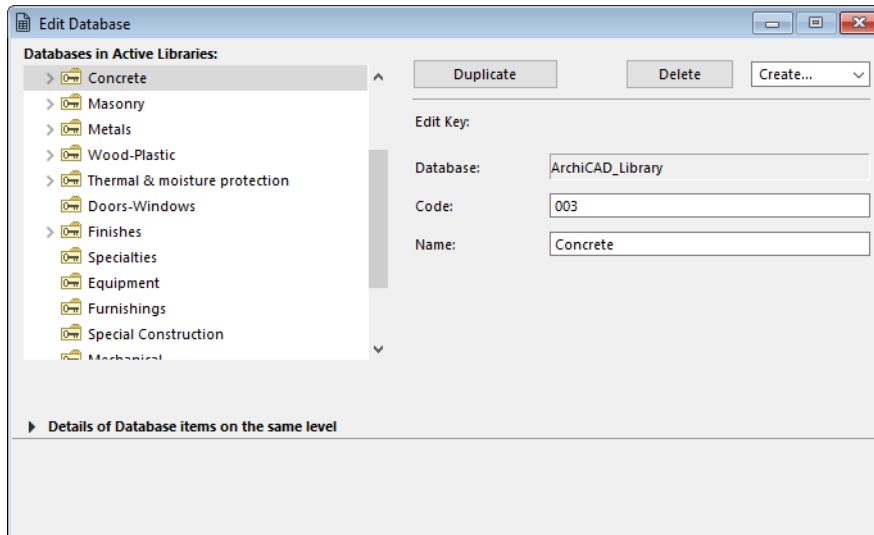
Edit Database

Databases in Active Libraries:

Concrete
Masonry
Metals
Wood-Plastic
Thermal & moisture protection
Doors-Windows
Finishes
Specialties
Equipment
Furnishings
Special Construction
Mechanical

Duplicate
Delete
Create...

Edit Key:

Database: ArchiCAD_Library
Code: 003
Name: Concrete

Details of Database items on the same level